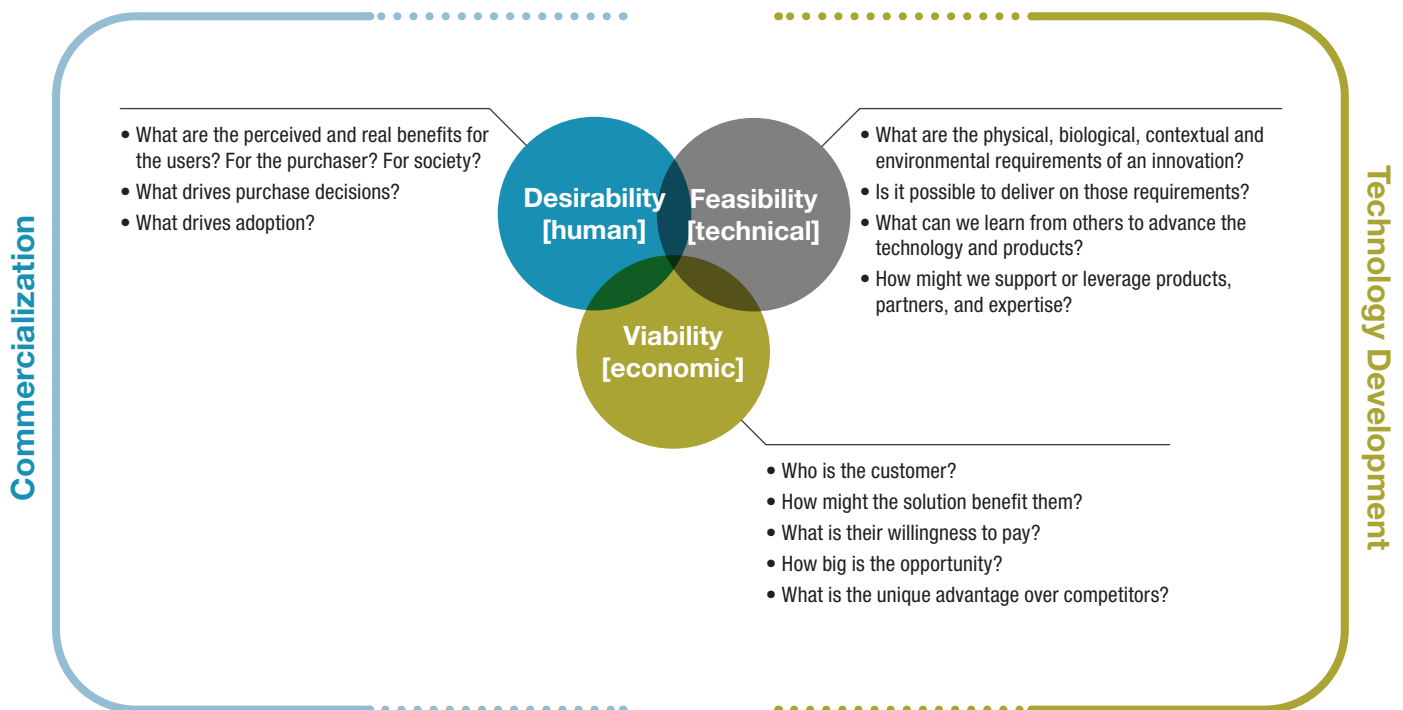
Commercialization

Technology Development

• What are the perceived and real benefits for the users? For the purchaser? For society?
• What drives purchase decisions?
• What drives adoption?

Desirability [human]

Feasibility [technical]

Viability [economic]

• What are the physical, biological, contextual and environmental requirements of an innovation?
• Is it possible to deliver on those requirements?
• What can we learn from others to advance the technology and products?
• How might we support or leverage products, partners, and expertise?

• Who is the customer?
• How might the solution benefit them?
• What is their willingness to pay?
• How big is the opportunity?
• What is the unique advantage over competitors?